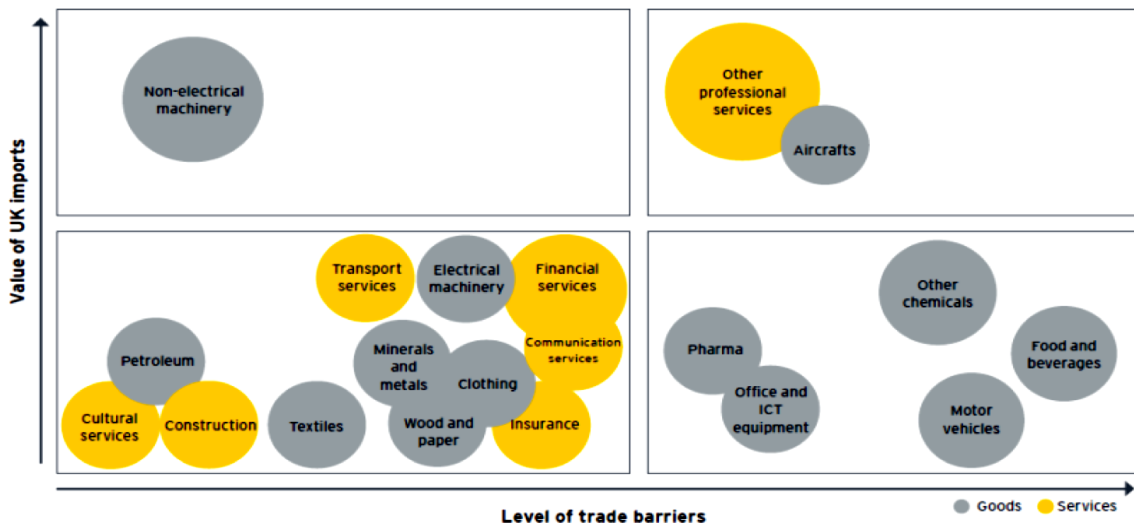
Value of UK imports

Non-electrical machinery

Other professional services

Aircrafts

Transport services

Electrical machinery

Financial services

Communication services

Petroleum

Minerals and metals

Clothing

Cultural services

Construction

Textiles

Wood and paper

Insurance

Other chemicals

Pharma

Food and beverages

Office and ICT equipment

Motor vehicles

Level of trade barriers

Goods Services